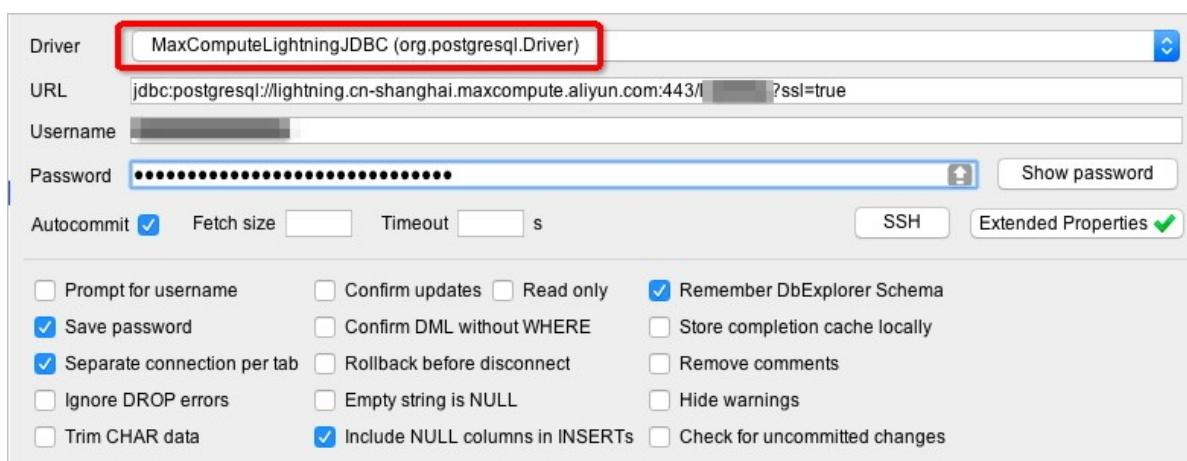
Driver MaxComputeLightningJDBC (org.postgresql.Driver)

URL jdbc:postgresql://lightning.cn-shanghai.maxcompute.aliyun.com:443/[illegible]?ssl=true

Username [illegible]

Password ••••••••••••••••••••••••••••••• Show password

Autocommit Fetch size Timeout s SSH Extended Properties

Prompt for username
Save password
Separate connection per tab
Ignore DROP errors
Trim CHAR data

Confirm updates
Read only
Confirm DML without WHERE
Rollback before disconnect
Empty string is NULL
Include NULL columns in INSERTs

Remember DbExplorer Schema
Store completion cache locally
Remove comments
Hide warnings
Check for uncommitted changes